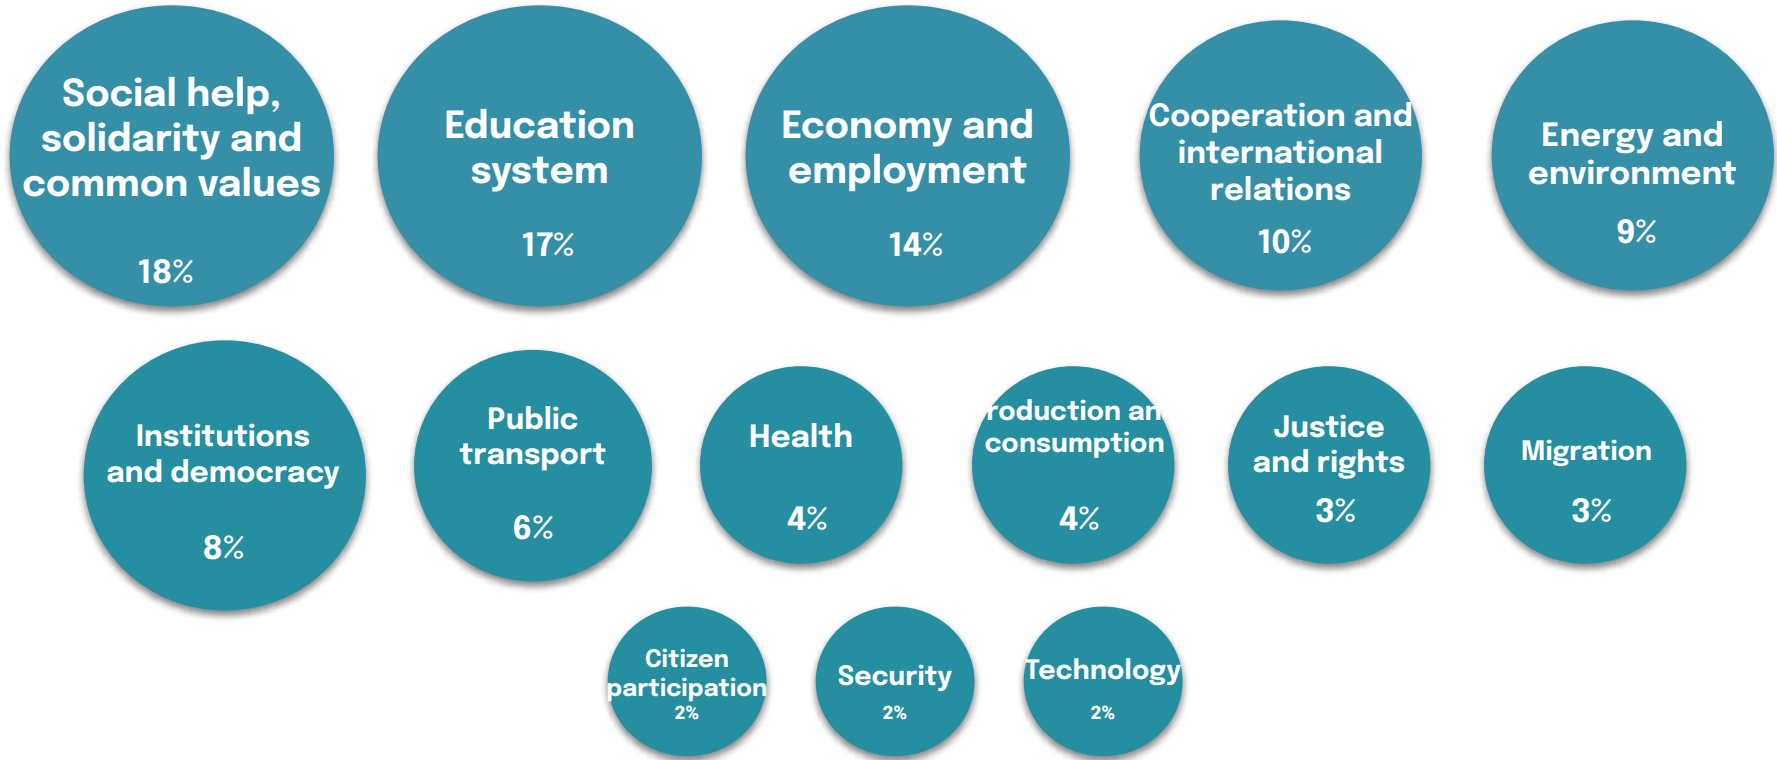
Social help, solidarity and common values
18%

Education system
17%

Economy and employment
14%

Cooperation and international relations
10%

Energy and environment
9%

Institutions and democracy
8%

Public transport
6%

Health
4%

roduction an consumption
4%

Justice and rights
3%

Migration
3%

Citizen participation
2%

Security
2%

Technology
2%